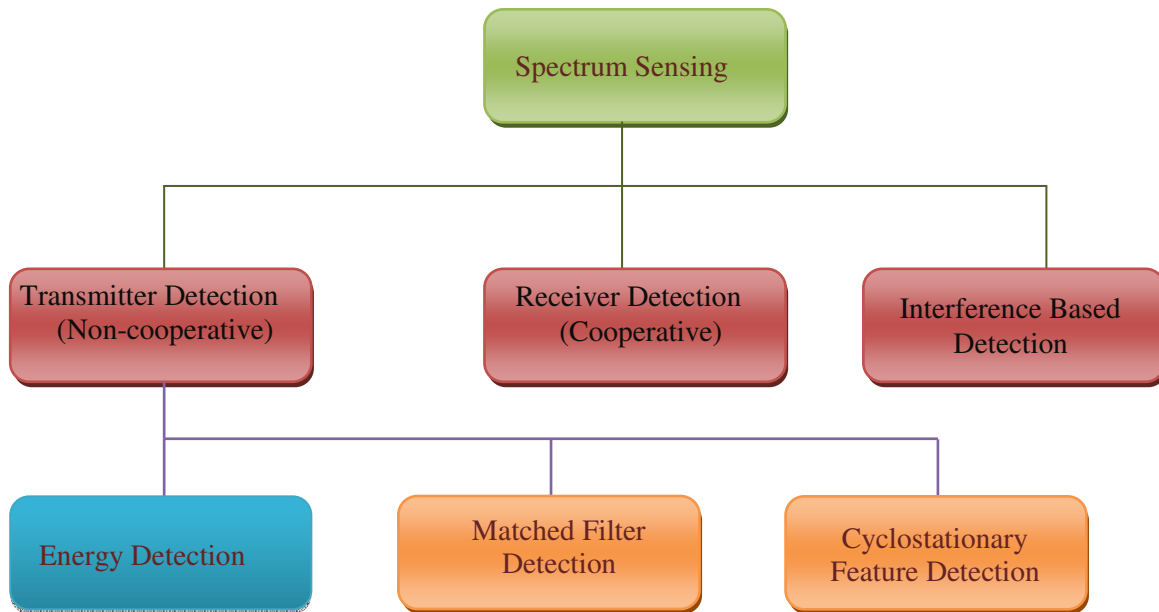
Spectrum Sensing

Transmitter Detection (Non-cooperative)

Receiver Detection (Cooperative)

Interference Based Detection

Energy Detection

Matched Filter Detection

Cyclostationary Feature Detection